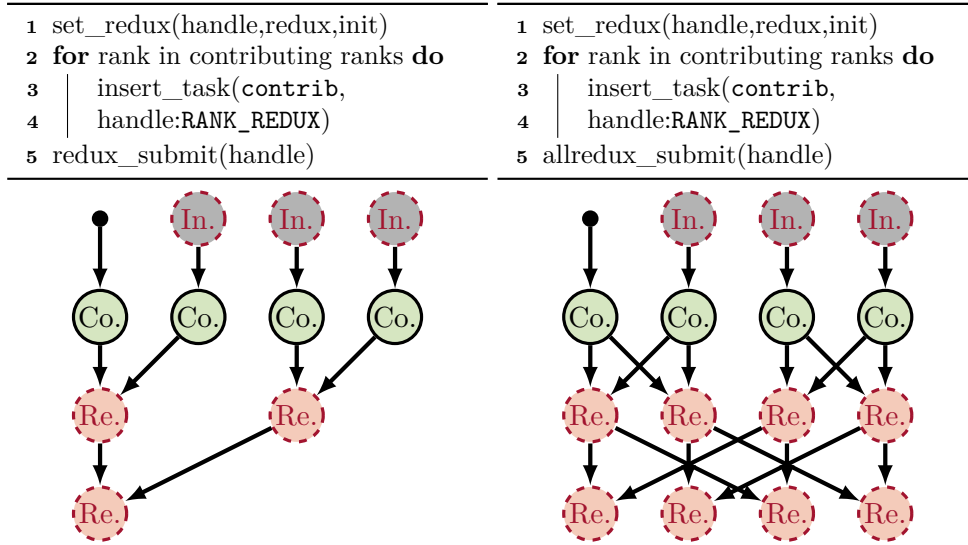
1 set_redux(handle,redux,init)
2 **for** rank in contributing ranks **do**
3 insert_task(contrib,
4 handle:RANK_REDUX)
5 redux_submit(handle)

In. In. In.
Co. Co. Co. Co.
Re. Re.
Re.

1 set_redux(handle,redux,init)
2 **for** rank in contributing ranks **do**
3 insert_task(contrib,
4 handle:RANK_REDUX)
5 allredux_submit(handle)

In. In. In.
Co. Co. Co. Co.
Re. Re. Re. Re.
Re. Re. Re. Re.